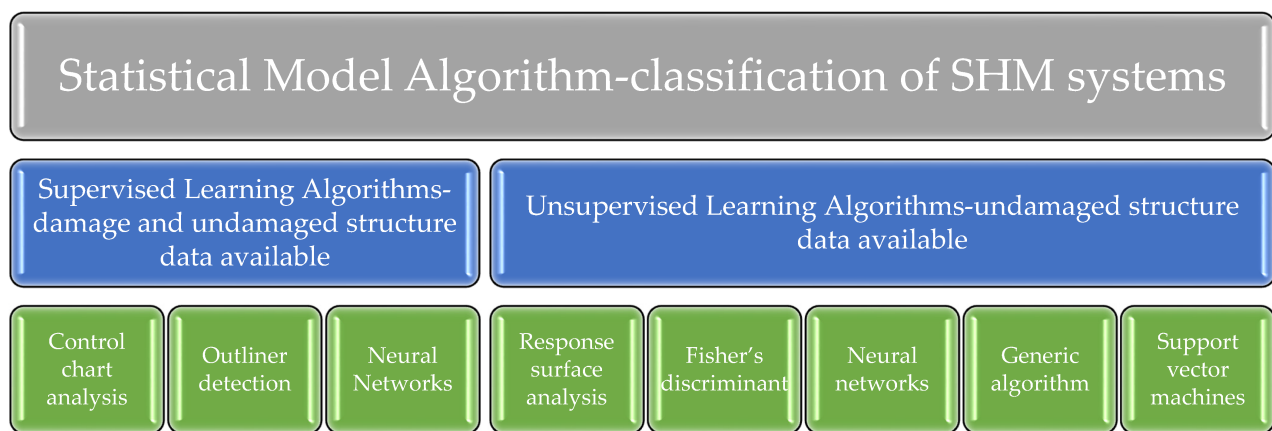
Statistical Model Algorithm-classification of SHM systems

Supervised Learning Algorithms-damage and undamaged structure data available

Unsupervised Learning Algorithms-undamaged structure data available

Control chart analysis

Outliner detection

Neural Networks

Response surface analysis

Fisher's discriminant

Neural networks

Generic algorithm

Support vector machines